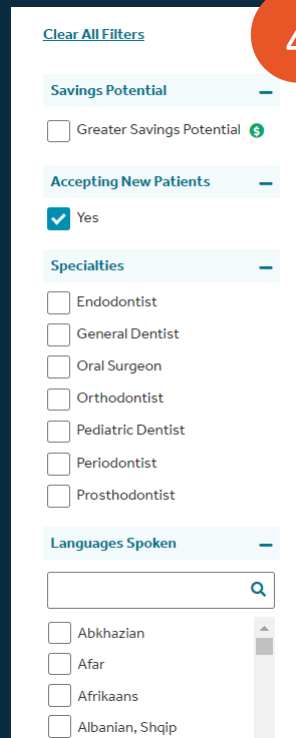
Clear All Filters

4

Savings Potential –

Greater Savings Potential $

Accepting New Patients –

Yes

Specialties –

Endodontist

General Dentist

Oral Surgeon

Orthodontist

Pediatric Dentist

Periodontist

Prosthodontist

Languages Spoken –

Abkhazian

Afar

Afrikaans

Albanian, Shqip